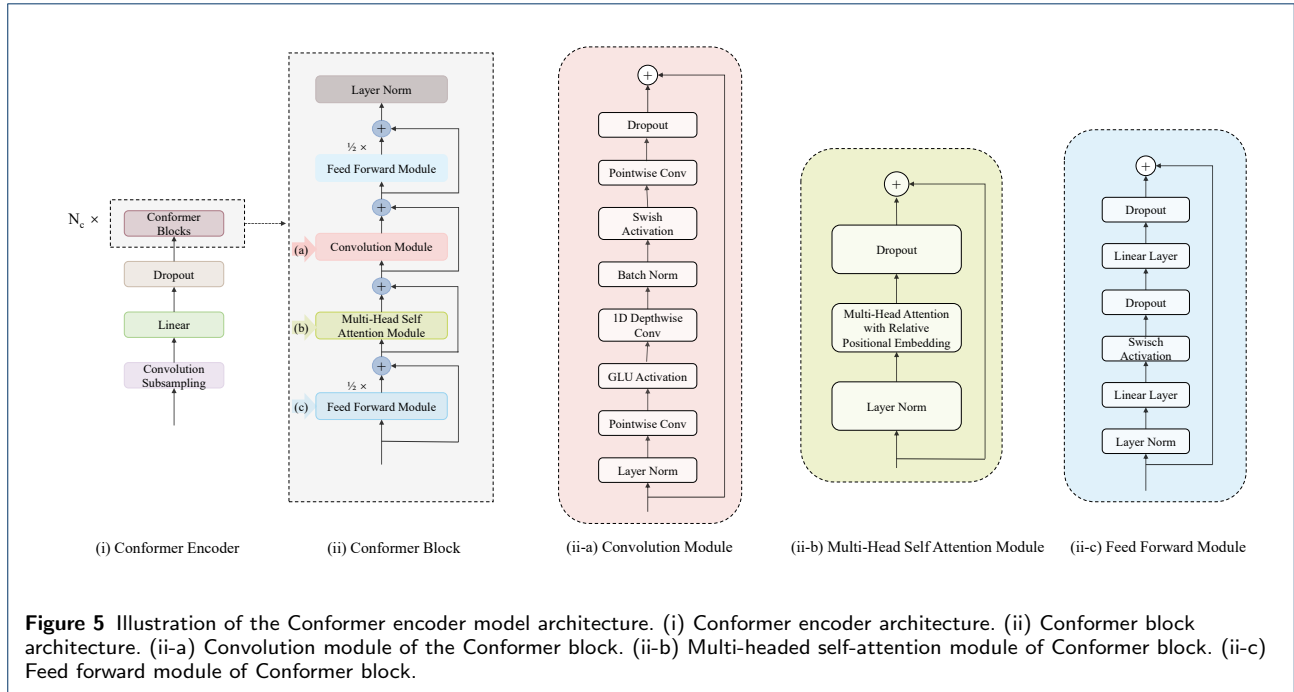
$N_c$ ×

Conformer Blocks

Dropout

Linear

Convolution Subsampling

(i) Conformer Encoder

Layer Norm

½ ×

Feed Forward Module

(a) Convolution Module

(b) Multi-Head Self Attention Module

½ ×

(c) Feed Forward Module

(ii) Conformer Block

Dropout

Pointwise Conv

Swish Activation

Batch Norm

1D Depthwise Conv

GLU Activation

Pointwise Conv

Layer Norm

(ii-a) Convolution Module

Dropout

Multi-Head Attention with Relative Positional Embedding

Layer Norm

(ii-b) Multi-Head Self Attention Module

Dropout

Linear Layer

Dropout

Swisch Activation

Linear Layer

Layer Norm

(ii-c) Feed Forward Module

**Figure 5** Illustration of the Conformer encoder model architecture. (i) Conformer encoder architecture. (ii) Conformer block architecture. (ii-a) Convolution module of the Conformer block. (ii-b) Multi-headed self-attention module of Conformer block. (ii-c) Feed forward module of Conformer block.